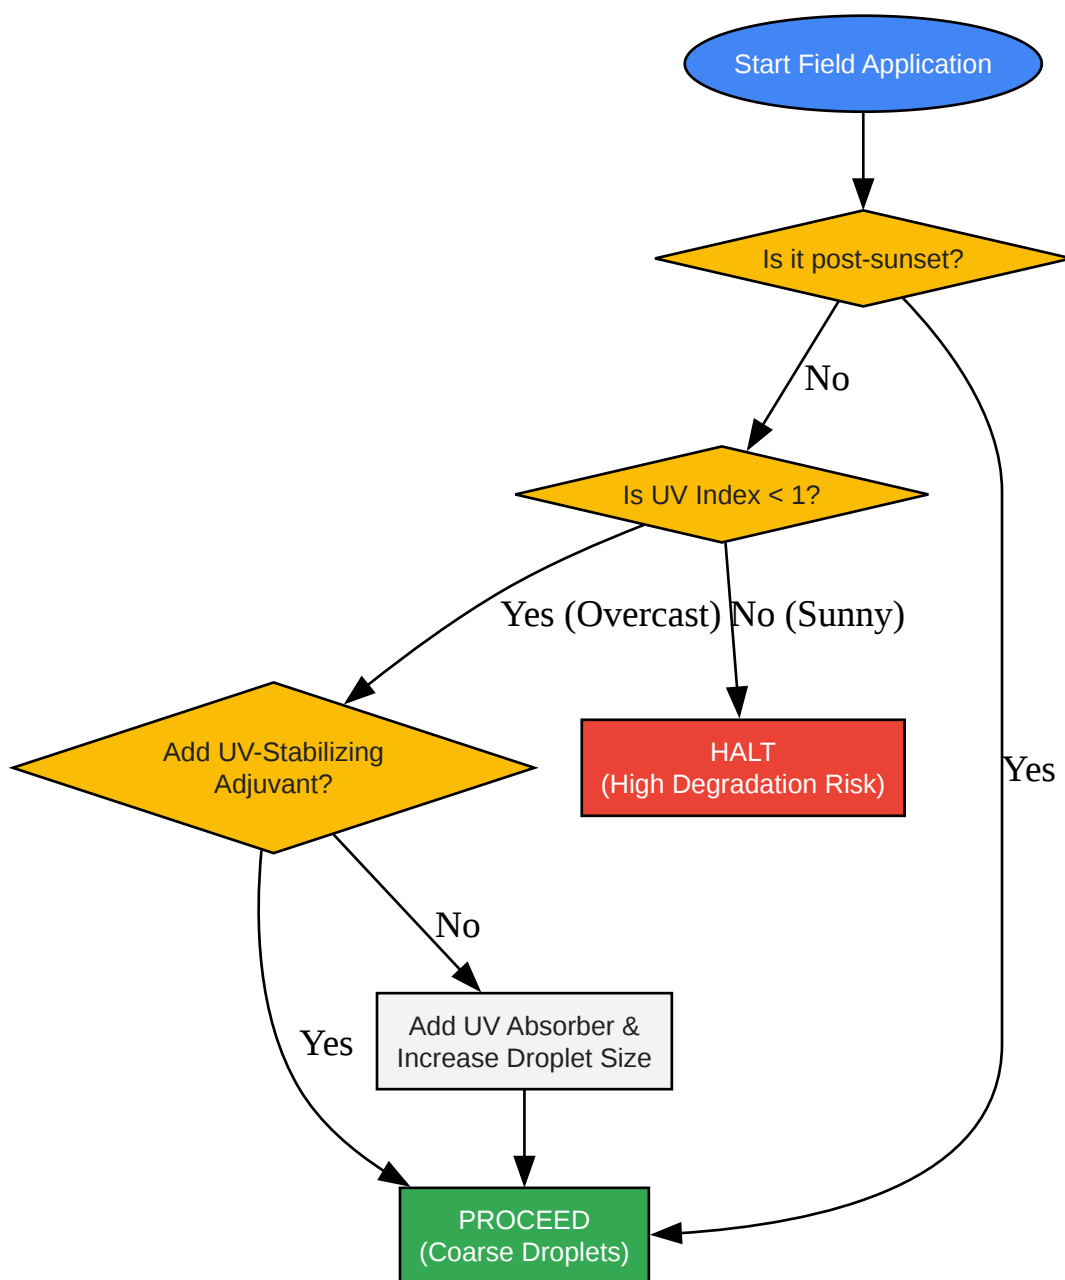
Start Field Application

Is it post-sunset?

No

Yes

Is UV Index < 1?

Yes (Overcast)

No (Sunny)

Add UV-Stabilizing Adjuvant?

HALT
(High Degradation Risk)

No

Yes

Add UV Absorber & Increase Droplet Size

PROCEED
(Coarse Droplets)